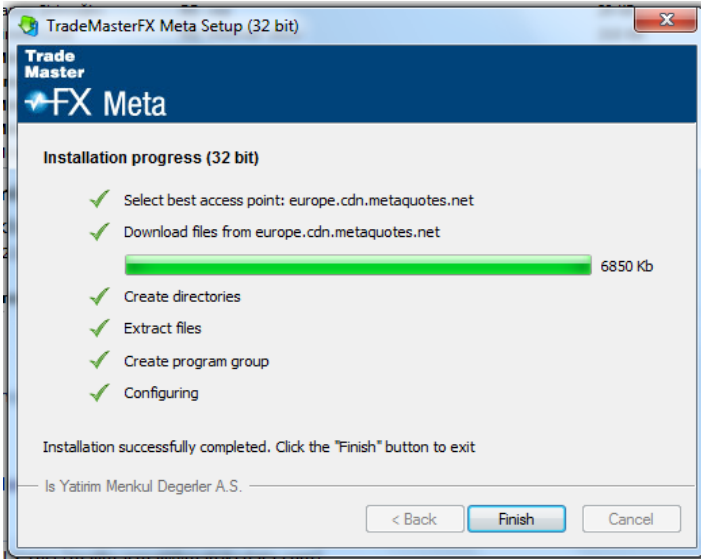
TradeMasterFX Meta Setup (32 bit)

Trade Master FX Meta

Installation progress (32 bit)

Select best access point: europe.cdn.metaquotes.net

Download files from europe.cdn.metaquotes.net

6850 Kb

Create directories

Extract files

Create program group

Configuring

Installation successfully completed. Click the "Finish" button to exit

Is Yatirim Menkul Degerler A.S.

< Back

Finish

Cancel